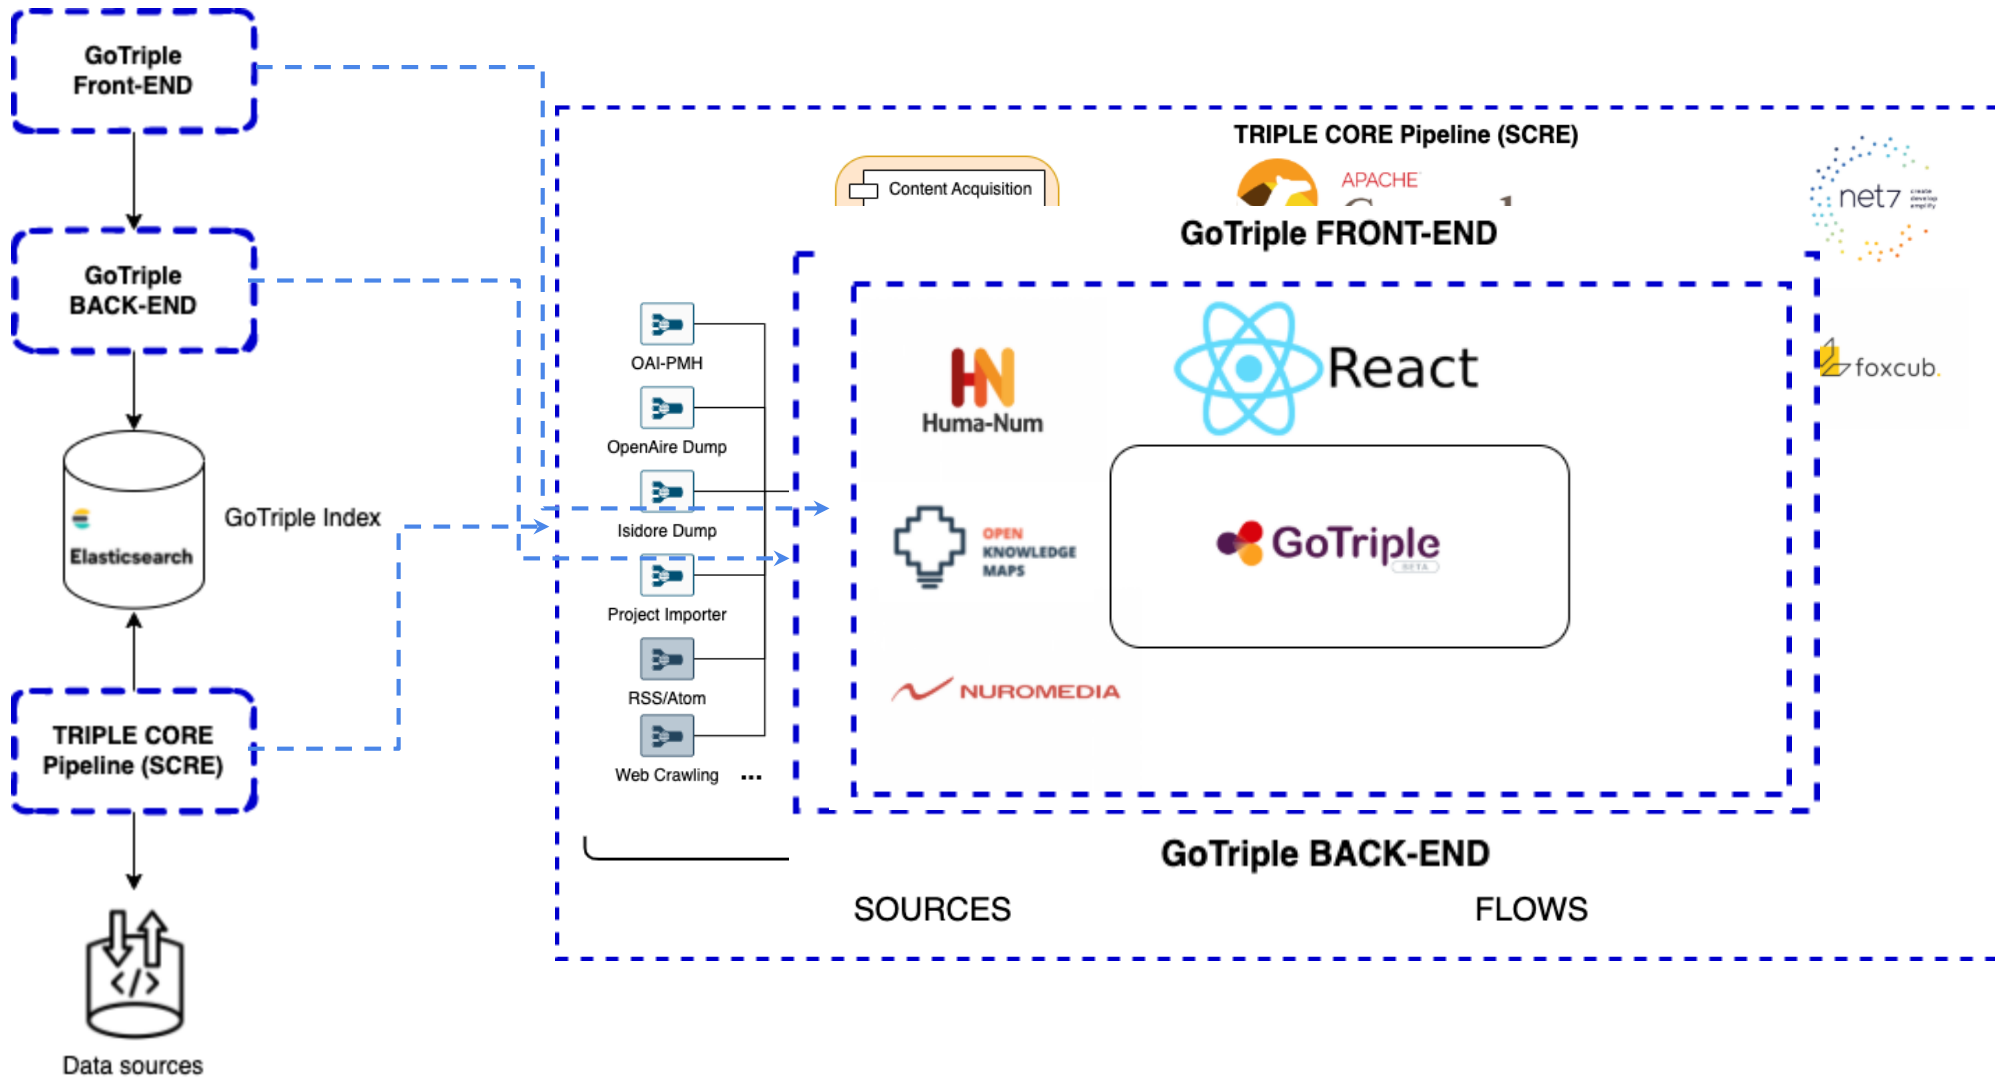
GoTriple Front-END

GoTriple BACK-END

Elasticsearch

GoTriple Index

TRIPLE CORE Pipeline (SCRE)

Data sources

OAI-PMH

OpenAire Dump

Isidore Dump

Project Importer

RSS/Atom

Web Crawling ...

TRIPLE CORE Pipeline (SCRE)

Content Acquisition

APACHE

net7

GoTriple FRONT-END

Huma-Num

React

foxcub

OPEN KNOWLEDGE MAPS

GoTriple

BETA

NUROMEDIA

GoTriple BACK-END

SOURCES

FLOWS